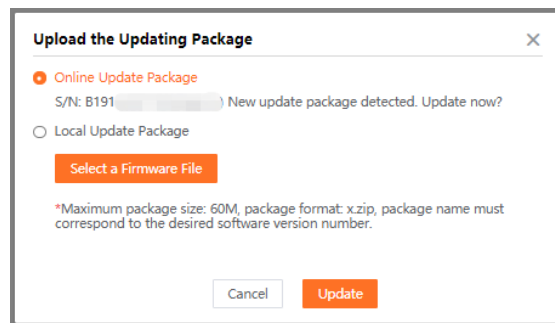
Upload the Updating Package

×

Online Update Package

S/N: B191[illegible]) New update package detected. Update now?

Local Update Package

Select a Firmware File

*Maximum package size: 60M, package format: x.zip, package name must correspond to the desired software version number.

Cancel

Update